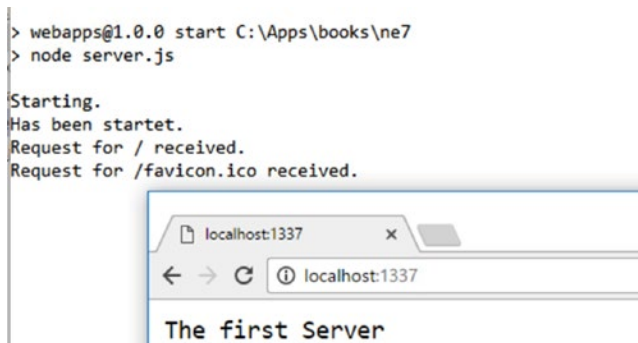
> webapps@1.0.0 start C:\Apps\books\ne7
> node server.js

Starting.
Has been startet.
Request for / received.
Request for /favicon.ico received.

localhost:1337 ×

← → C ⓘ localhost:1337

The first Server